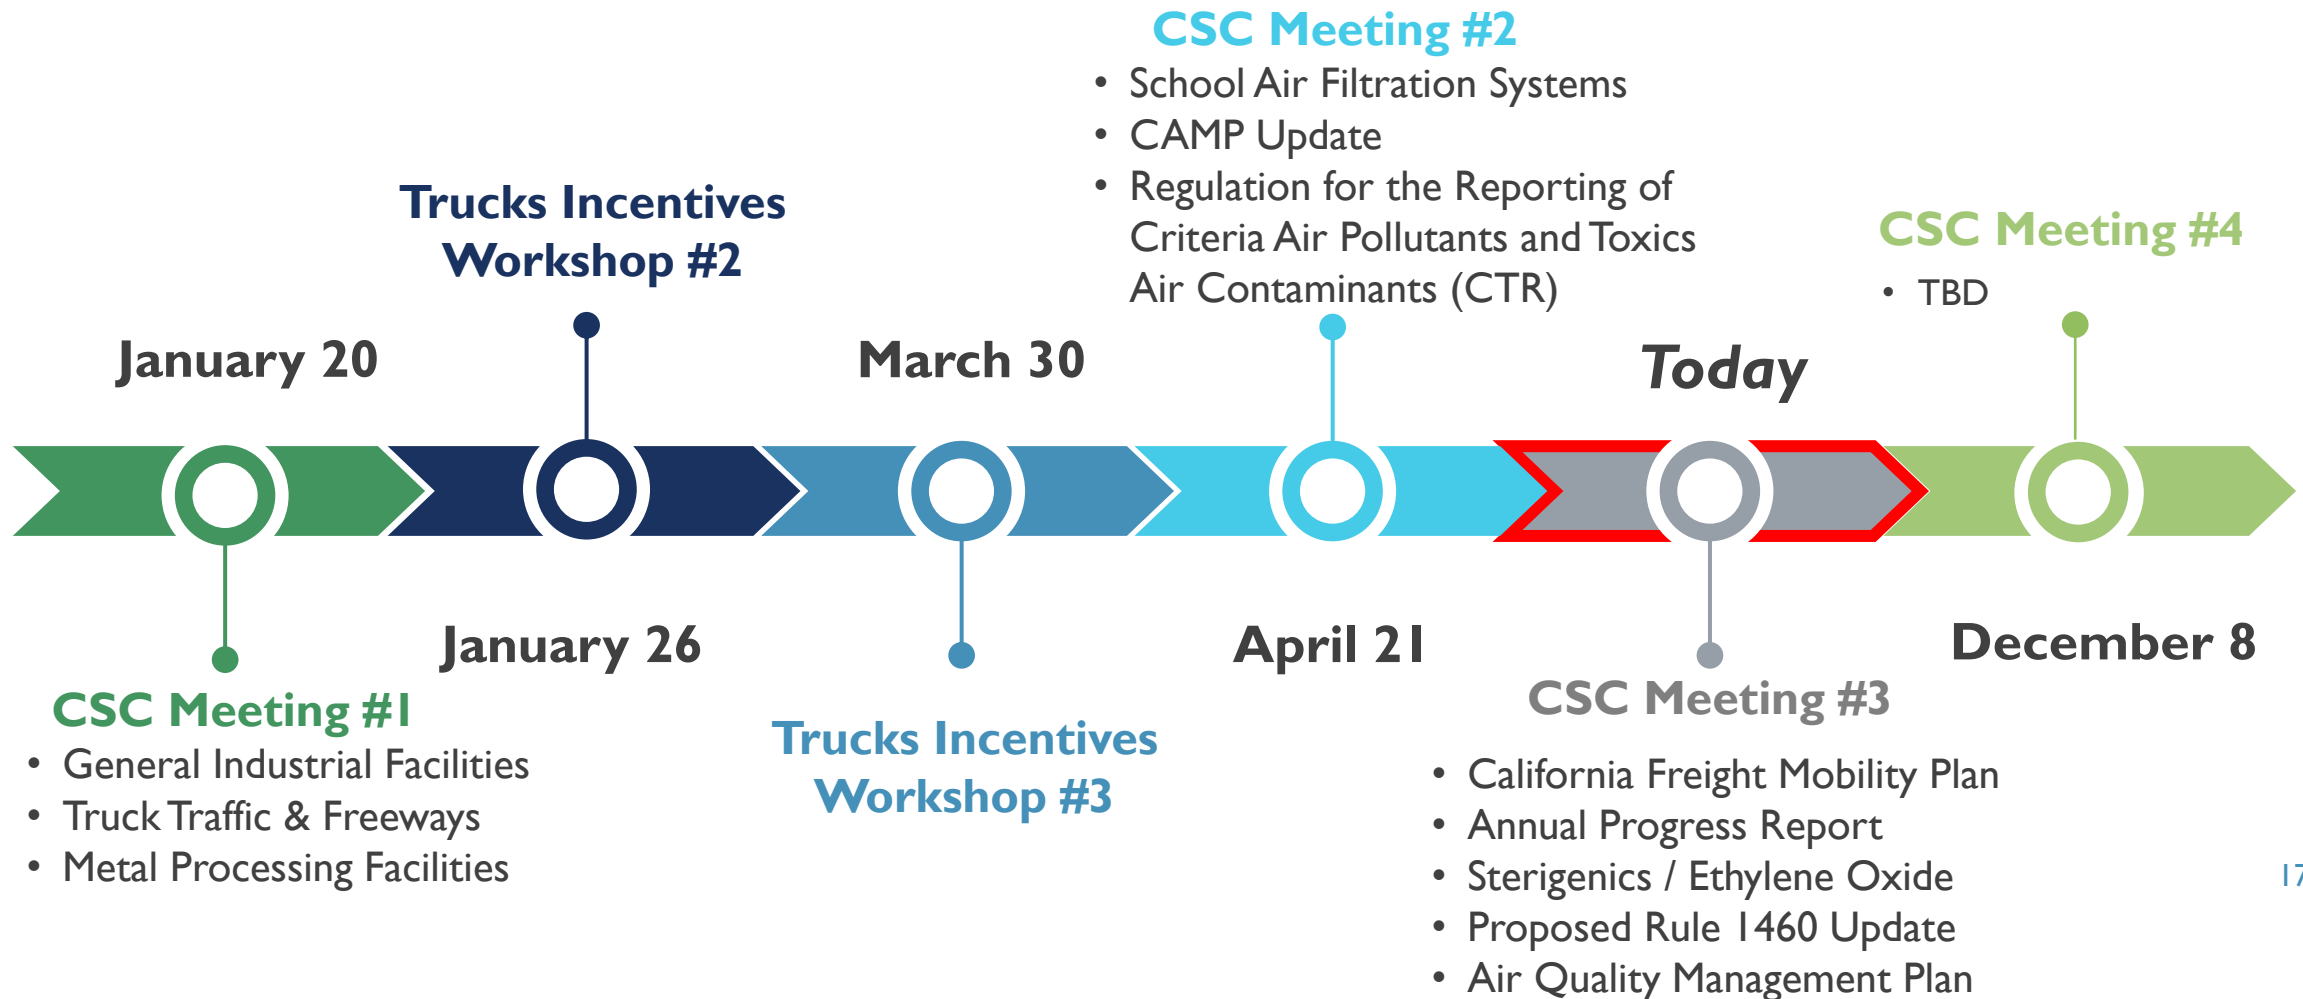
CSC Meeting #2
• School Air Filtration Systems
• CAMP Update
• Regulation for the Reporting of Criteria Air Pollutants and Toxics Air Contaminants (CTR)

Trucks Incentives Workshop #2

CSC Meeting #4
• TBD

January 20

March 30

Today

January 26

April 21

December 8

CSC Meeting #1
• General Industrial Facilities
• Truck Traffic & Freeways
• Metal Processing Facilities

Trucks Incentives Workshop #3

CSC Meeting #3
• California Freight Mobility Plan
• Annual Progress Report
• Sterigenics / Ethylene Oxide
• Proposed Rule 1460 Update
• Air Quality Management Plan

17